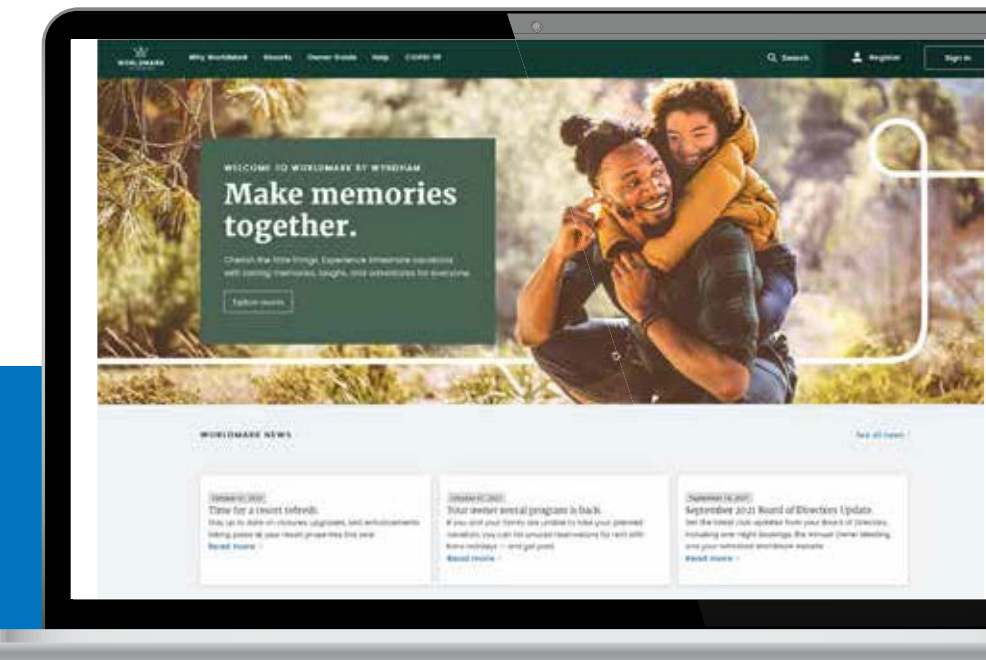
WORLDMARK

Why WorldMark Resorts Owner Guide Help COVID-19

Search Register Sign In

WELCOME TO WORLDMARK BY WYNDHAM

Make memories together.

Cherish the little things. Experience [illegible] vacations with lasting memories, laughs, and adventures for everyone.

Explore resorts

WORLDMARK NEWS

See all news

October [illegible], 2021
Time for a resort refresh.
Stay up to date on closures, upgrades, and enhancements taking place at your resort properties this year.
Read more

October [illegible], 2021
Your owner rental program is back.
If you and your family are unable to take your planned vacation, you can list unused reservations for rent with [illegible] — and get paid.
Read more

September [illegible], 2021
September 2021 Board of Directors Update.
Get the latest club updates from your Board of Directors, including one-night bookings, the annual Owner Meeting, and your refreshed WorldMark website.
Read more